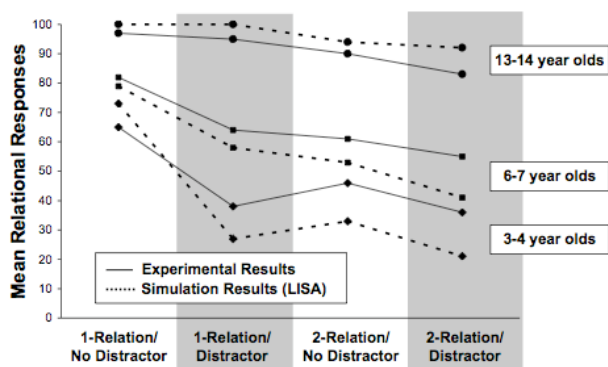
Mean Relational Responses

100
90
80
70
60
50
40
30
20
10
0

13-14 year olds
6-7 year olds
3-4 year olds

Experimental Results
Simulation Results (LISA)

1-Relation/ No Distractor
1-Relation/ Distractor
2-Relation/ No Distractor
2-Relation/ Distractor